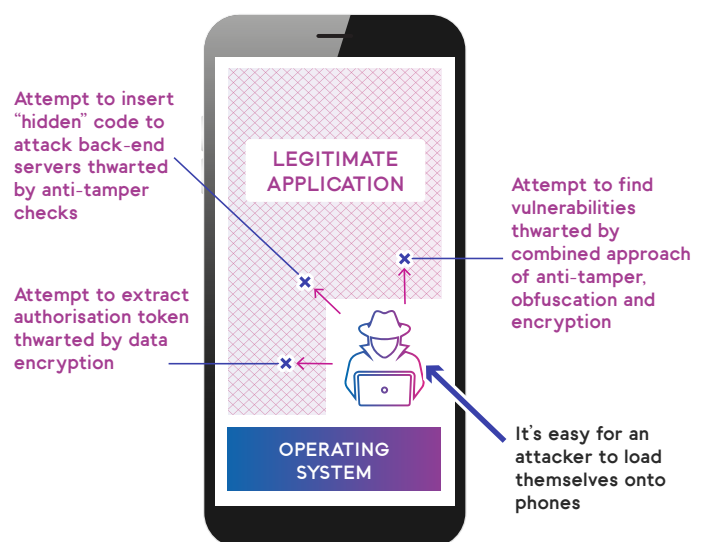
Attempt to insert "hidden" code to attack back-end servers thwarted by anti-tamper checks

LEGITIMATE APPLICATION

Attempt to find vulnerabilities thwarted by combined approach of anti-tamper, obfuscation and encryption

Attempt to extract authorisation token thwarted by data encryption

OPERATING SYSTEM

It's easy for an attacker to load themselves onto phones